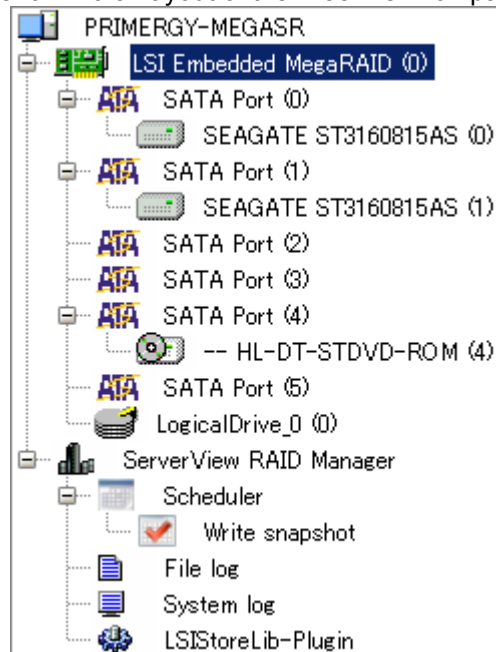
PRIMERGY-MEGASR
LSI Embedded MegaRAID (0)
ATA SATA Port (0)
SEAGATE ST3160815AS (0)
ATA SATA Port (1)
SEAGATE ST3160815AS (1)
ATA SATA Port (2)
ATA SATA Port (3)
ATA SATA Port (4)
-- HL-DT-STDVD-ROM (4)
ATA SATA Port (5)
LogicalDrive_0 (0)
ServerView RAID Manager
Scheduler
Write snapshot
File log
System log
LSIStoreLib-Plugin